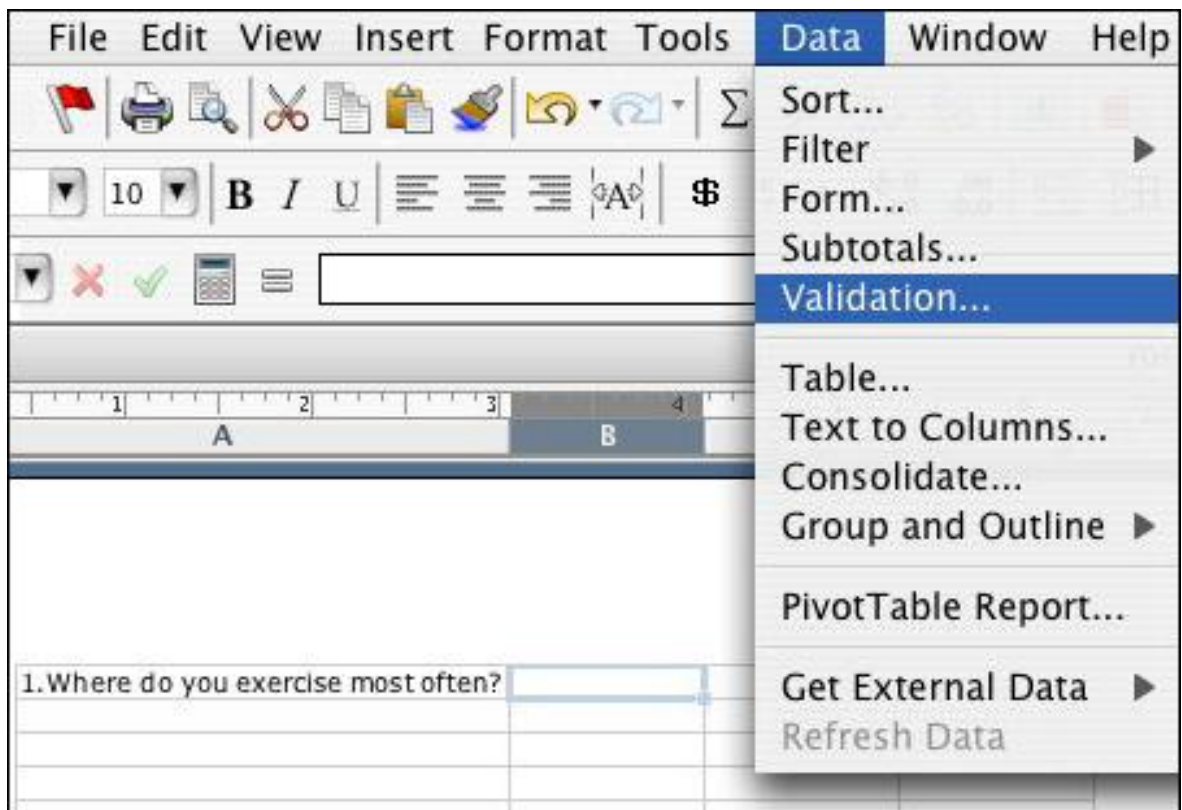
File Edit View Insert Format Tools Data Window Help

10 B I U $

1 2 3 4
A B

1.Where do you exercise most often?

Sort...
Filter
Form...
Subtotals...
Validation...

Table...
Text to Columns...
Consolidate...
Group and Outline

PivotTable Report...

Get External Data
Refresh Data